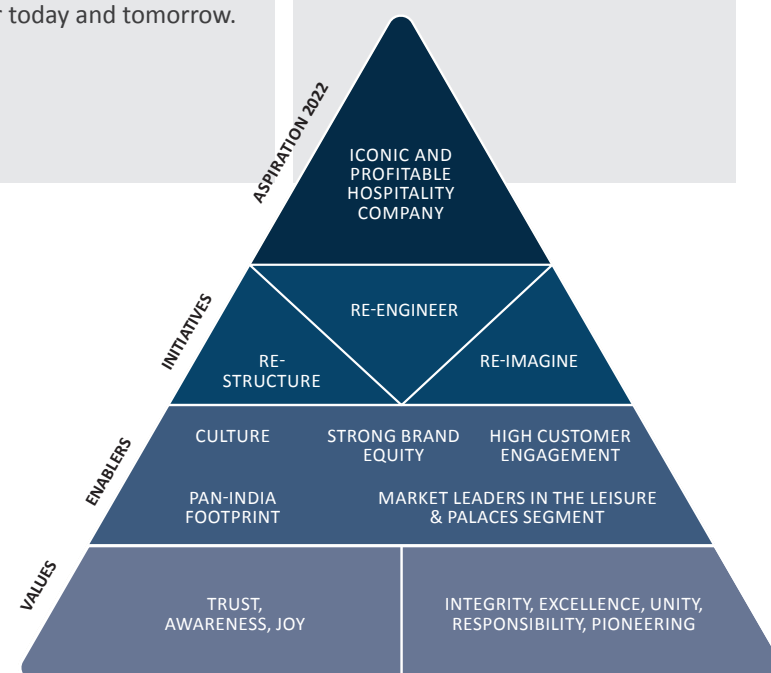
r today and tomorrow.

ASPIRATION 2022

ICONIC AND PROFITABLE HOSPITALITY COMPANY

INITIATIVES

RE-ENGINEER

RE-STRUCTURE

RE-IMAGINE

ENABLERS

CULTURE

STRONG BRAND EQUITY

HIGH CUSTOMER ENGAGEMENT

PAN-INDIA FOOTPRINT

MARKET LEADERS IN THE LEISURE & PALACES SEGMENT

VALUES

TRUST, AWARENESS, JOY

INTEGRITY, EXCELLENCE, UNITY, RESPONSIBILITY, PIONEERING